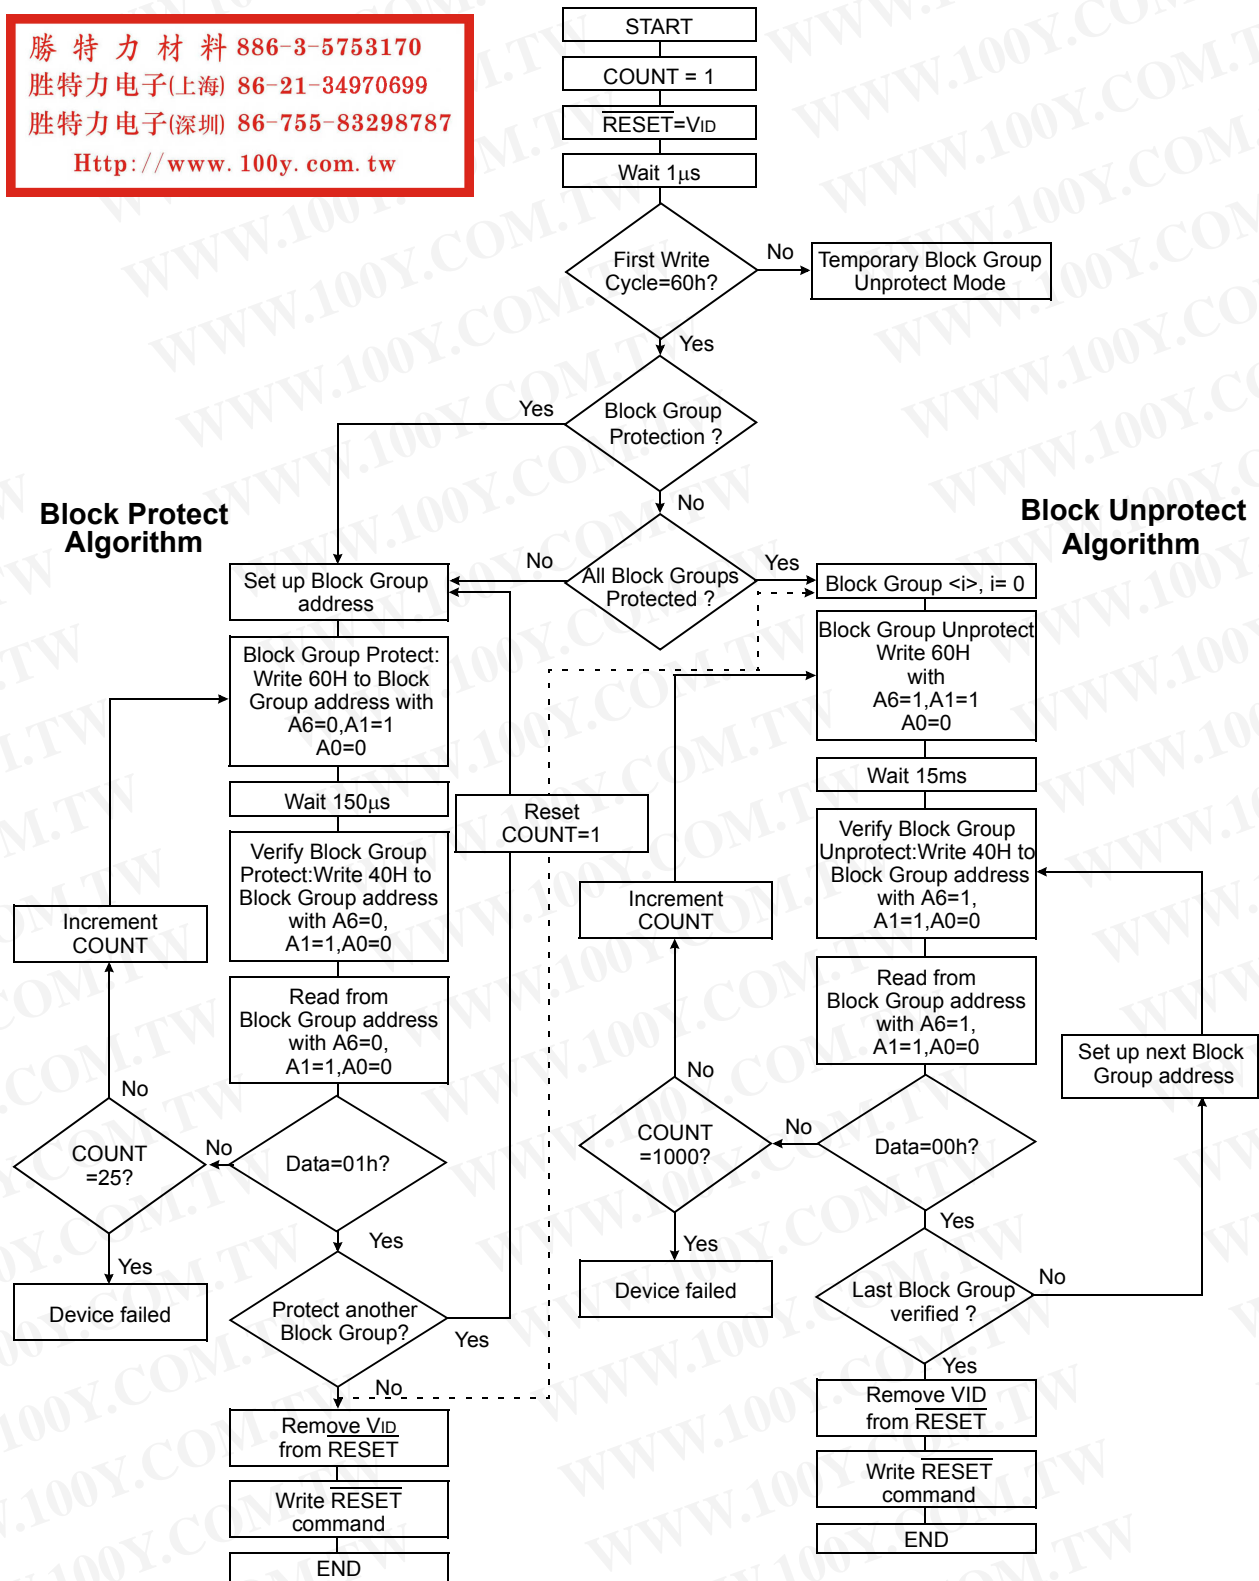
勝 特 力 材 料 886-3-5753170
胜特力电子(上海) 86-21-34970699
胜特力电子(深圳) 86-755-83298787
Http://www.100y.com.tw

START

COUNT = 1

$\overline{RESET}$=VID

Wait 1µs

First Write Cycle=60h?

No

Temporary Block Group Unprotect Mode

Yes

Block Group Protection ?

Yes

No

Block Protect Algorithm

Block Unprotect Algorithm

All Block Groups Protected ?

No

Yes

Set up Block Group address

Block Group <i>, i= 0

Block Group Protect: Write 60H to Block Group address with A6=0,A1=1 A0=0

Block Group Unprotect Write 60H with A6=1,A1=1 A0=0

Wait 150µs

Reset COUNT=1

Wait 15ms

Verify Block Group Protect:Write 40H to Block Group address with A6=0, A1=1,A0=0

Verify Block Group Unprotect:Write 40H to Block Group address with A6=1, A1=1,A0=0

Increment COUNT

Increment COUNT

Read from Block Group address with A6=0, A1=1,A0=0

Read from Block Group address with A6=1, A1=1,A0=0

Set up next Block Group address

No

COUNT =25?

No

Data=01h?

No

COUNT =1000?

No

Data=00h?

Yes

Yes

Yes

Yes

Device failed

Protect another Block Group?

Yes

Device failed

Last Block Group verified ?

No

No

Yes

Remove VID from $\overline{RESET}$

Remove VID from $\overline{RESET}$

Write $\overline{RESET}$ command

Write $\overline{RESET}$ command

END

END